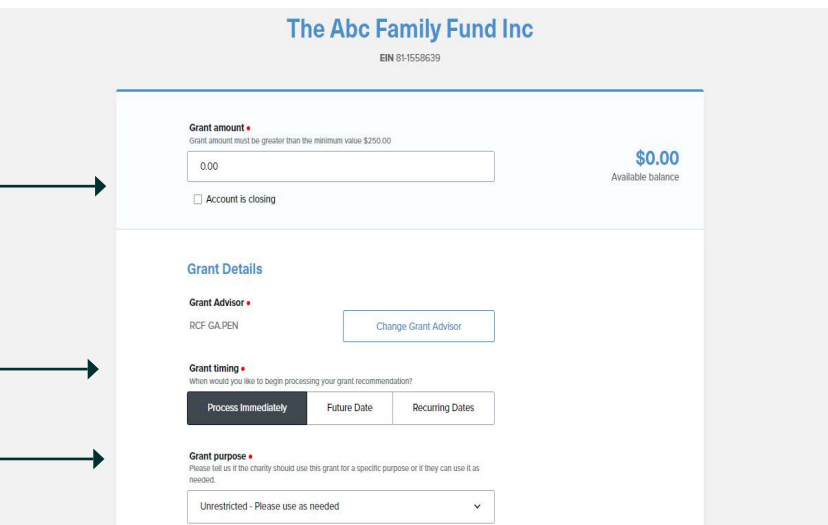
The Abc Family Fund Inc

EIN 81-1558639

Grant amount •
Grant amount must be greater than the minimum value $250.00

0.00

Account is closing

$0.00
Available balance

Grant Details

Grant Advisor •
RCF GA.PEN

Change Grant Advisor

Grant timing •
When would you like to begin processing your grant recommendation?

Process Immediately | Future Date | Recurring Dates

Grant purpose •
Please tell us if the charity should use this grant for a specific purpose or if they can use it as needed.

Unrestricted - Please use as needed